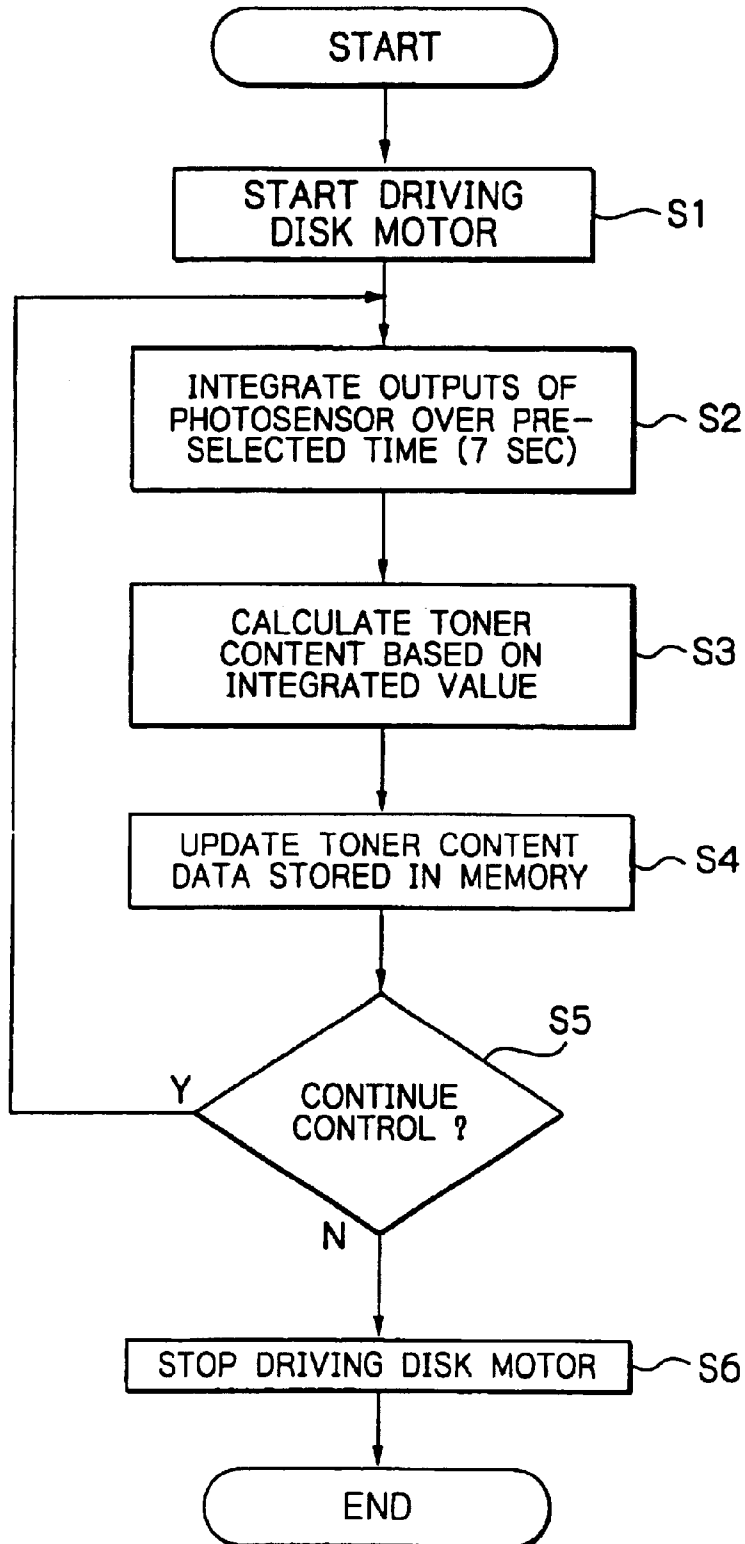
START

START DRIVING DISK MOTOR

S1

INTEGRATE OUTPUTS OF PHOTOSENSOR OVER PRESELECTED TIME (7 SEC)

S2

CALCULATE TONER CONTENT BASED ON INTEGRATED VALUE

S3

UPDATE TONER CONTENT DATA STORED IN MEMORY

S4

S5

Y

CONTINUE CONTROL ?

N

STOP DRIVING DISK MOTOR

S6

END